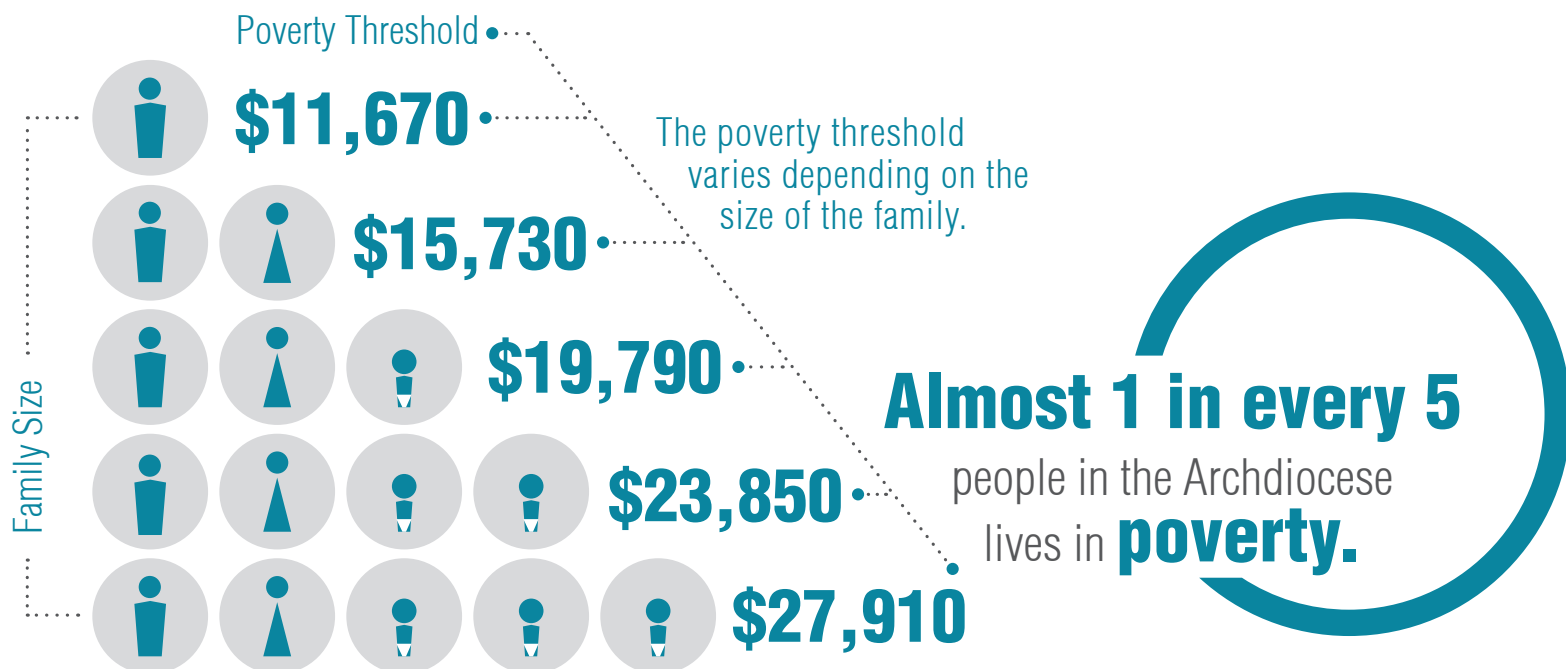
Poverty Threshold

Family Size

$11,670

$15,730

$19,790

$23,850

$27,910

The poverty threshold varies depending on the size of the family.

Almost 1 in every 5 people in the Archdiocese lives in poverty.